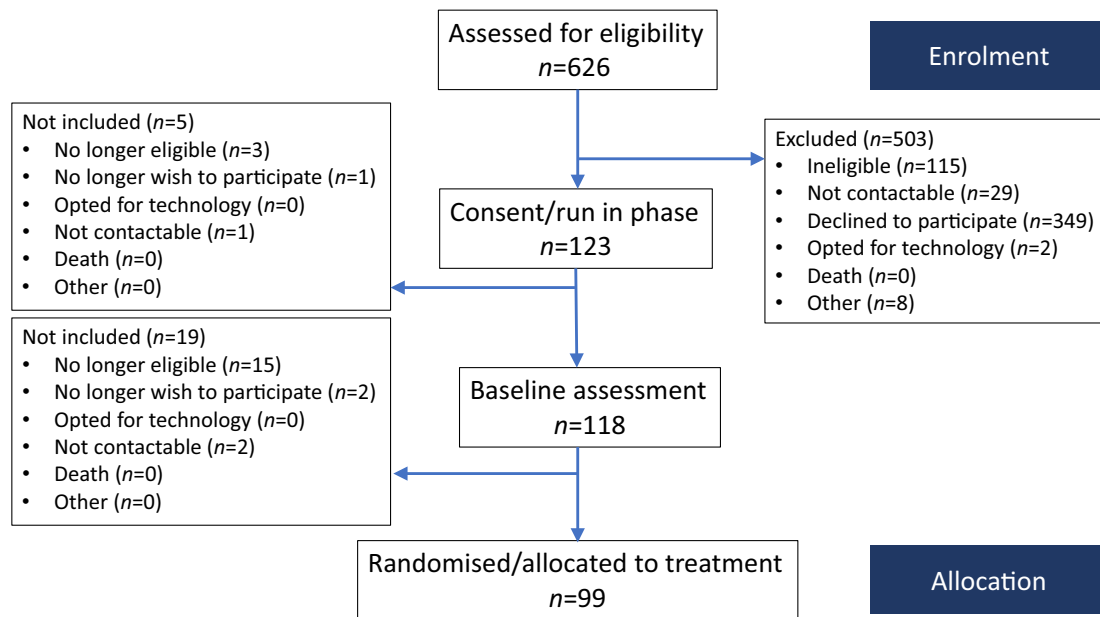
Assessed for eligibility
$n$=626

Enrolment

Not included ($n$=5)
• No longer eligible ($n$=3)
• No longer wish to participate ($n$=1)
• Opted for technology ($n$=0)
• Not contactable ($n$=1)
• Death ($n$=0)
• Other ($n$=0)

Excluded ($n$=503)
• Ineligible ($n$=115)
• Not contactable ($n$=29)
• Declined to participate ($n$=349)
• Opted for technology ($n$=2)
• Death ($n$=0)
• Other ($n$=8)

Consent/run in phase
$n$=123

Not included ($n$=19)
• No longer eligible ($n$=15)
• No longer wish to participate ($n$=2)
• Opted for technology ($n$=0)
• Not contactable ($n$=2)
• Death ($n$=0)
• Other ($n$=0)

Baseline assessment
$n$=118

Randomised/allocated to treatment
$n$=99

Allocation